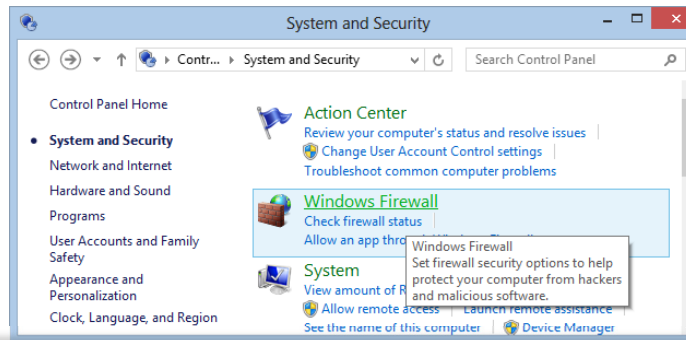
System and Security

Contr... › System and Security

Search Control Panel

Control Panel Home

System and Security

Network and Internet

Hardware and Sound

Programs

User Accounts and Family Safety

Appearance and Personalization

Clock, Language, and Region

Action Center

Review your computer's status and resolve issues

Change User Account Control settings

Troubleshoot common computer problems

Windows Firewall

Check firewall status

Allow an app thro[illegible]

Windows Firewall

Set firewall security options to help protect your computer from hackers and malicious software.

System

View amount of R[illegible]

Allow remote access

Launch remote assistance

See the name of this computer

Device Manager